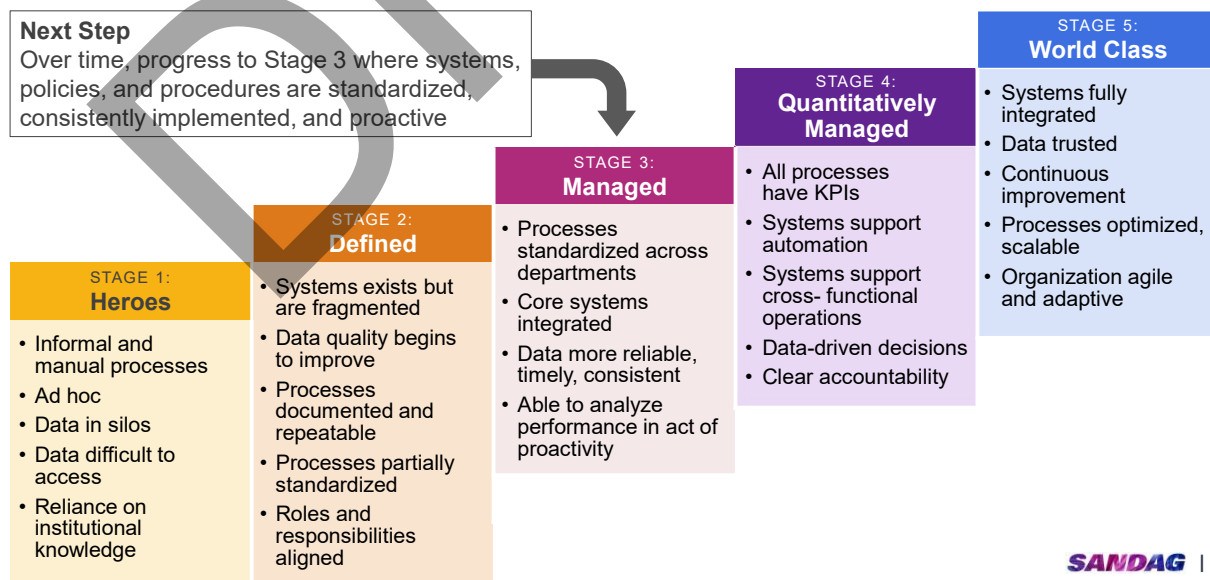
**Next Step**
Over time, progress to Stage 3 where systems, policies, and procedures are standardized, consistently implemented, and proactive

STAGE 1:
**Heroes**
- Informal and manual processes
- Ad hoc
- Data in silos
- Data difficult to access
- Reliance on institutional knowledge

STAGE 2:
**Defined**
- Systems exists but are fragmented
- Data quality begins to improve
- Processes documented and repeatable
- Processes partially standardized
- Roles and responsibilities aligned

STAGE 3:
**Managed**
- Processes standardized across departments
- Core systems integrated
- Data more reliable, timely, consistent
- Able to analyze performance in act of proactivity

STAGE 4:
**Quantitatively Managed**
- All processes have KPIs
- Systems support automation
- Systems support cross- functional operations
- Data-driven decisions
- Clear accountability

STAGE 5:
**World Class**
- Systems fully integrated
- Data trusted
- Continuous improvement
- Processes optimized, scalable
- Organization agile and adaptive

SANDAG |